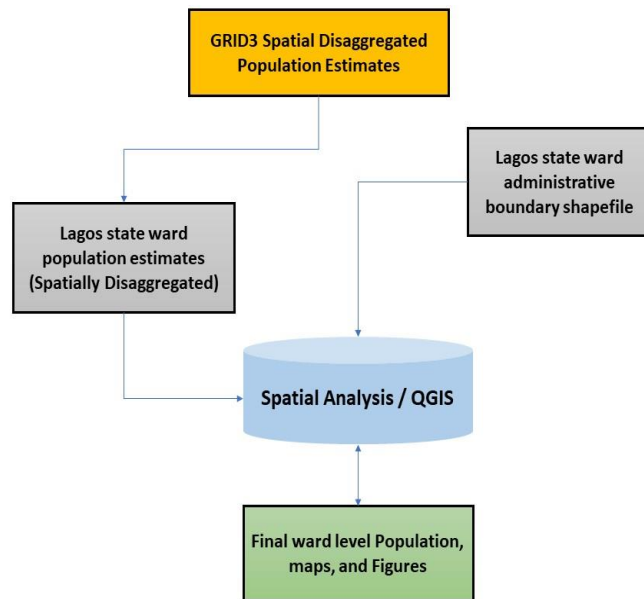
GRID3 Spatial Disaggregated Population Estimates

Lagos state ward administrative boundary shapefile

Lagos state ward population estimates (Spatially Disaggregated)

Spatial Analysis / QGIS

Final ward level Population, maps, and Figures